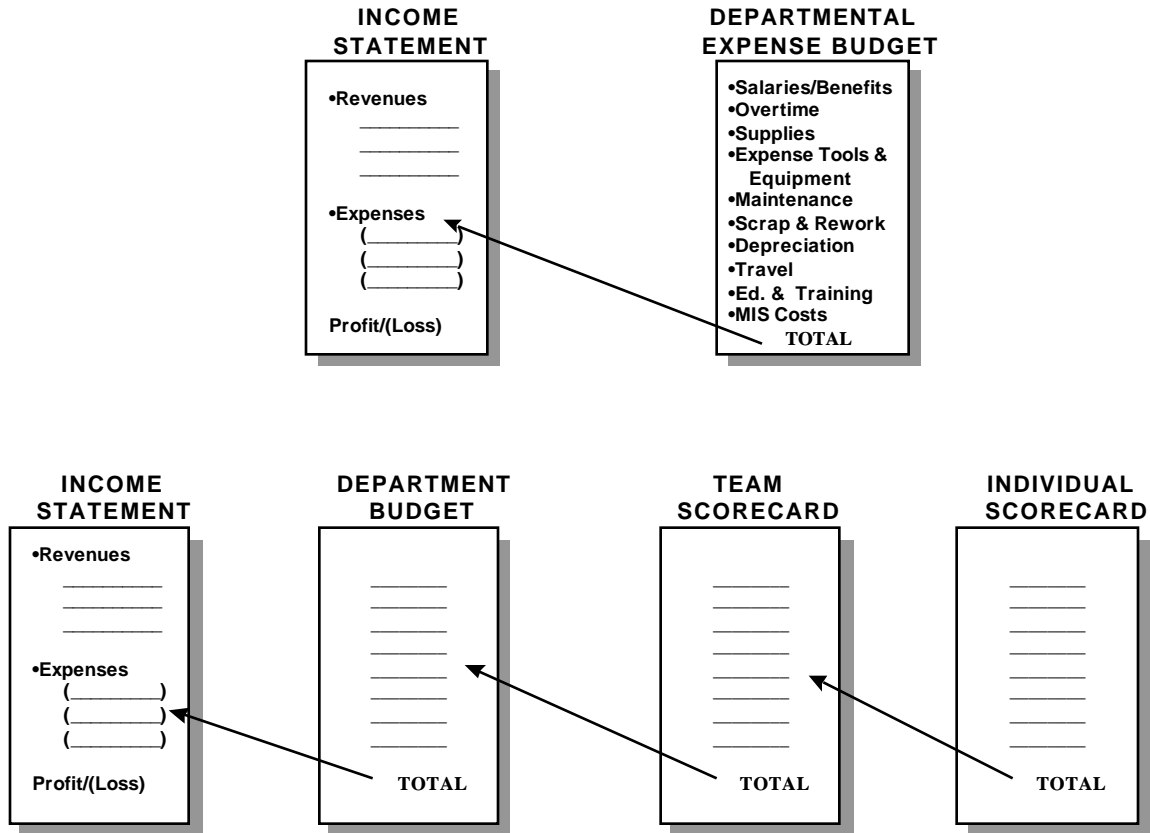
INCOME STATEMENT

•Revenues
________
________
________

•Expenses
(________)
(________)
(________)

Profit/(Loss)

DEPARTMENTAL EXPENSE BUDGET

•Salaries/Benefits
•Overtime
•Supplies
•Expense Tools & Equipment
•Maintenance
•Scrap & Rework
•Depreciation
•Travel
•Ed. & Training
•MIS Costs
TOTAL

INCOME STATEMENT

•Revenues
________
________
________

•Expenses
(________)
(________)
(________)

Profit/(Loss)

DEPARTMENT BUDGET

TOTAL

TEAM SCORECARD

TOTAL

INDIVIDUAL SCORECARD

TOTAL